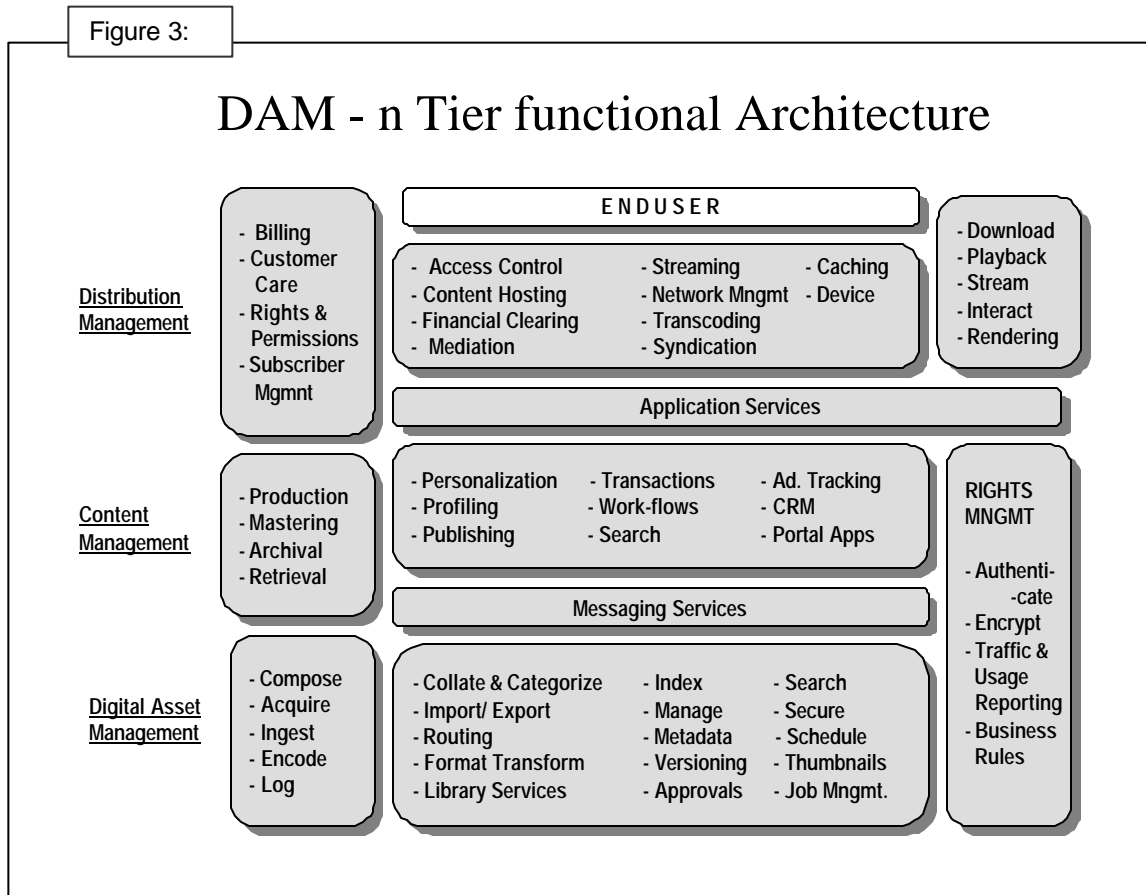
Figure 3:

DAM - n Tier functional Architecture

Distribution Management

- Billing
- Customer Care
- Rights & Permissions
- Subscriber Mgmnt

ENDUSER

- Access Control
- Content Hosting
- Financial Clearing
- Mediation

- Streaming
- Network Mngmt
- Transcoding
- Syndication

- Caching
- Device

- Download
- Playback
- Stream
- Interact
- Rendering

Application Services

Content Management

- Production
- Mastering
- Archival
- Retrieval

- Personalization
- Profiling
- Publishing

- Transactions
- Work-flows
- Search

- Ad. Tracking
- CRM
- Portal Apps

RIGHTS MNGMT

- Authenti--cate
- Encrypt
- Traffic & Usage Reporting
- Business Rules

Messaging Services

Digital Asset Management

- Compose
- Acquire
- Ingest
- Encode
- Log

- Collate & Categorize
- Import/ Export
- Routing
- Format Transform
- Library Services

- Index
- Manage
- Metadata
- Versioning
- Approvals

- Search
- Secure
- Schedule
- Thumbnails
- Job Mngmt.